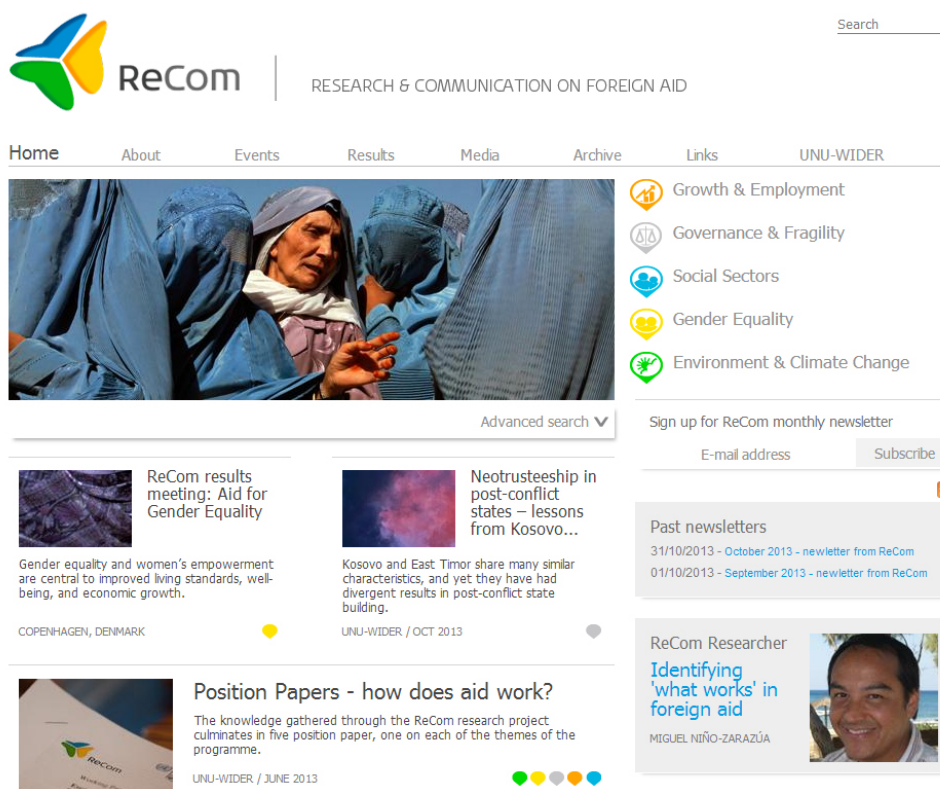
Search

ReCom

RESEARCH & COMMUNICATION ON FOREIGN AID

Home About Events Results Media Archive Links UNU-WIDER

Growth & Employment

Governance & Fragility

Social Sectors

Gender Equality

Environment & Climate Change

Advanced search

Sign up for ReCom monthly newsletter

E-mail address

Subscribe

ReCom results meeting: Aid for Gender Equality

Gender equality and women's empowerment are central to improved living standards, well-being, and economic growth.

COPENHAGEN, DENMARK

Neotrusteeship in post-conflict states – lessons from Kosovo...

Kosovo and East Timor share many similar characteristics, and yet they have had divergent results in post-conflict state building.

UNU-WIDER / OCT 2013

Past newsletters

31/10/2013 - October 2013 - newletter from ReCom

01/10/2013 - September 2013 - newsletter from ReCom

Position Papers - how does aid work?

The knowledge gathered through the ReCom research project culminates in five position paper, one on each of the themes of the programme.

UNU-WIDER / JUNE 2013

ReCom Researcher

Identifying 'what works' in foreign aid

MIGUEL NIÑO-ZARAZÚA

ReCom